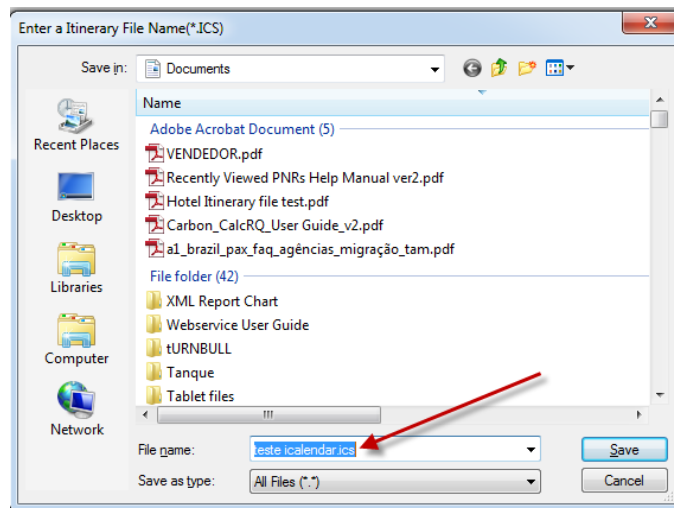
Enter a Itinerary File Name(*.ICS)

Save in: Documents

Recent Places

Desktop

Libraries

Computer

Network

Name

Adobe Acrobat Document (5)

VENDEDOR.pdf

Recently Viewed PNRs Help Manual ver2.pdf

Hotel Itinerary file test.pdf

Carbon_CalcRQ_User Guide_v2.pdf

a1_brazil_pax_faq_agências_migração_tam.pdf

File folder (42)

XML Report Chart

Webservice User Guide

tURNBULL

Tanque

Tablet files

File name: teste icalendar.ics

Save as type: All Files (*.*)

Save

Cancel